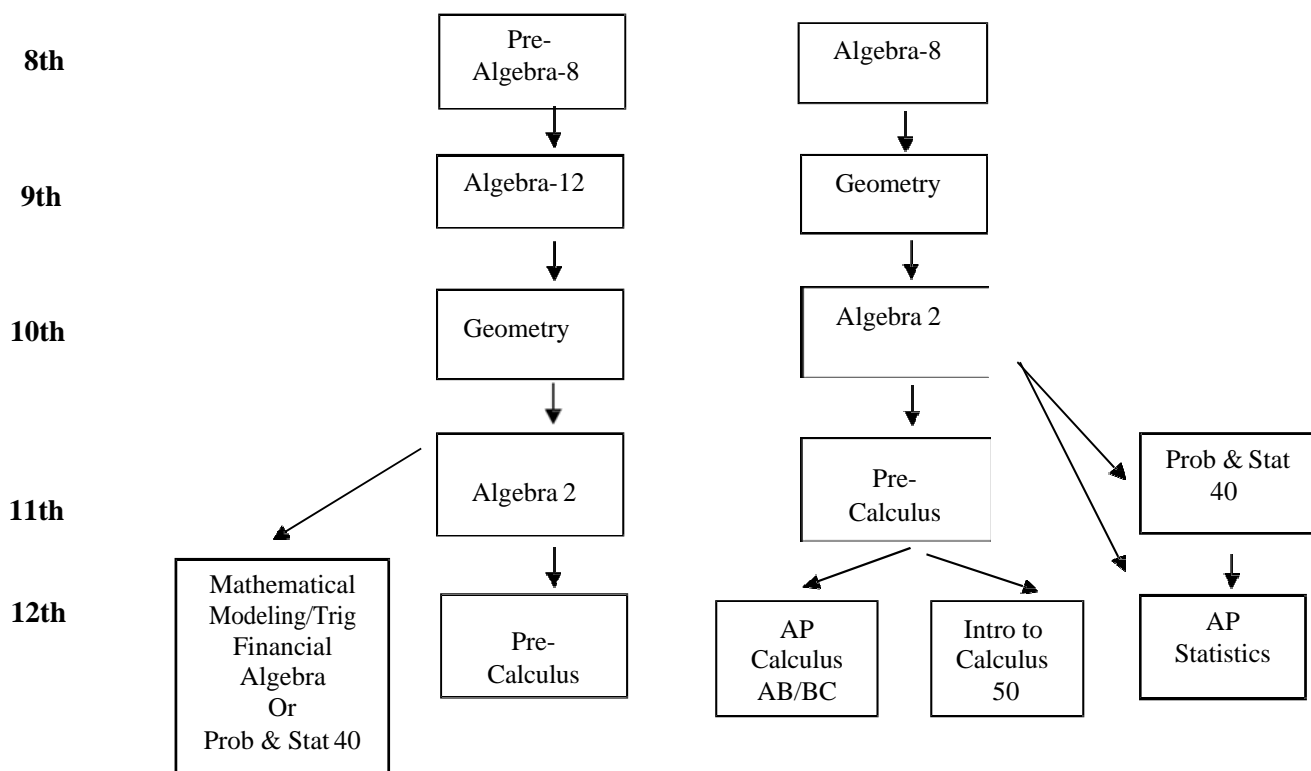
8th

Pre-Algebra-8

Algebra-8

9th

Algebra-12

Geometry

10th

Geometry

Algebra 2

11th

Algebra 2

Pre-Calculus

Prob & Stat 40

12th

Mathematical Modeling/Trig Financial Algebra Or Prob & Stat 40

Pre-Calculus

AP Calculus AB/BC

Intro to Calculus 50

AP Statistics